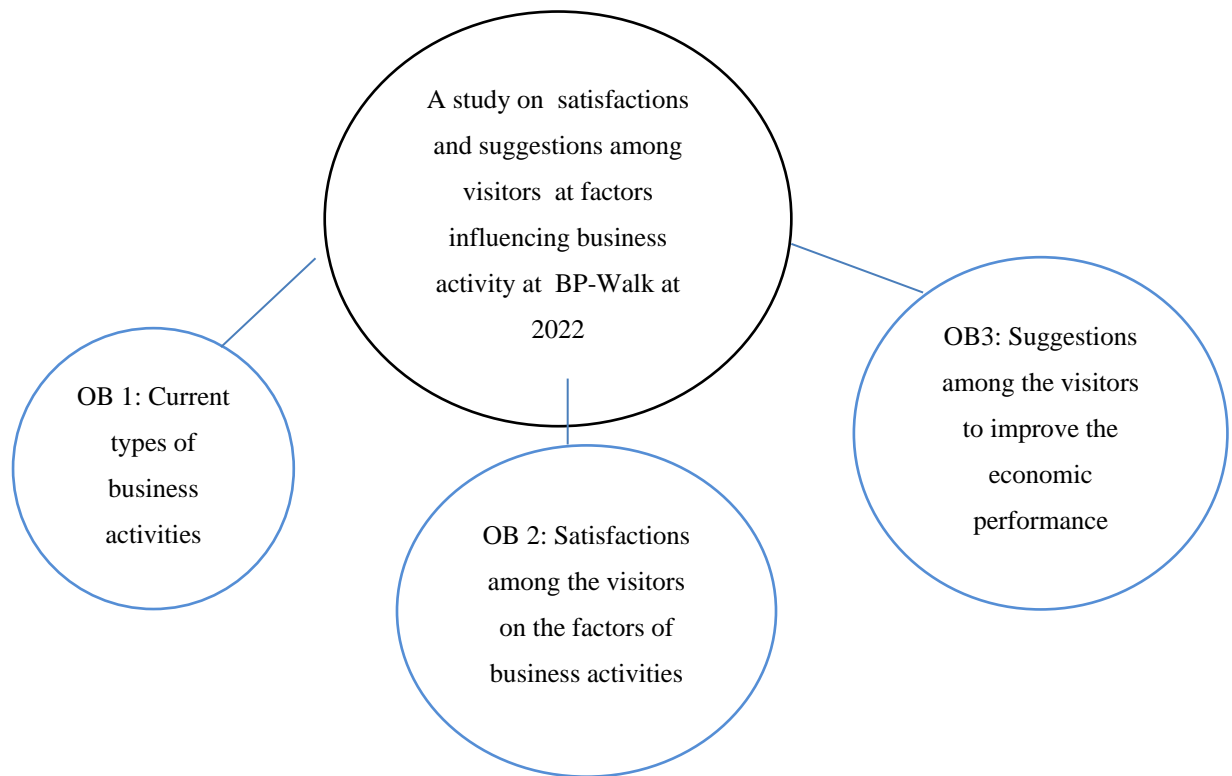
A study on satisfactions and suggestions among visitors at factors influencing business activity at BP-Walk at 2022

OB 1: Current types of business activities

OB 2: Satisfactions among the visitors on the factors of business activities

OB3: Suggestions among the visitors to improve the economic performance